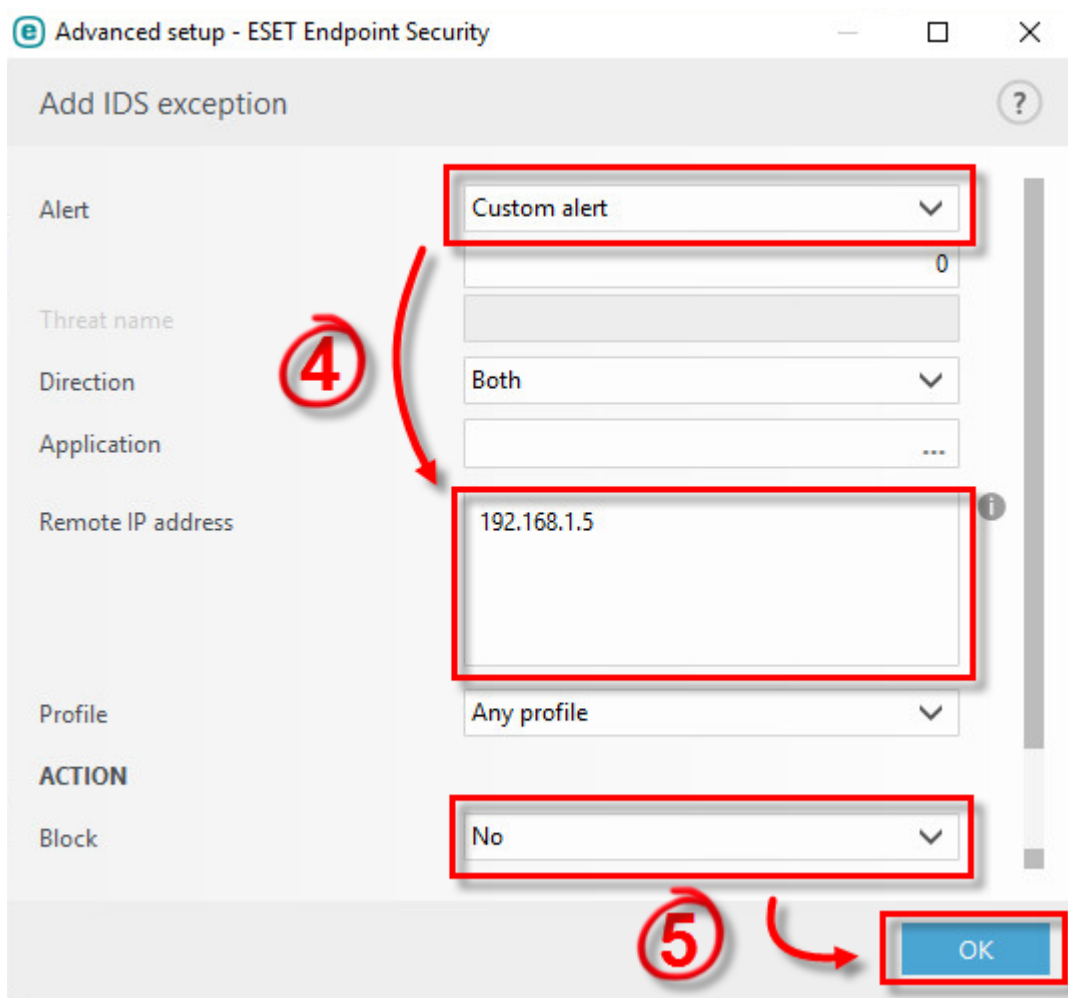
Advanced setup - ESET Endpoint Security

Add IDS exception

?

Alert
Custom alert

0

Threat name

4

Direction
Both

Application
...

Remote IP address
192.168.1.5

Profile
Any profile

ACTION

Block
No

5

OK